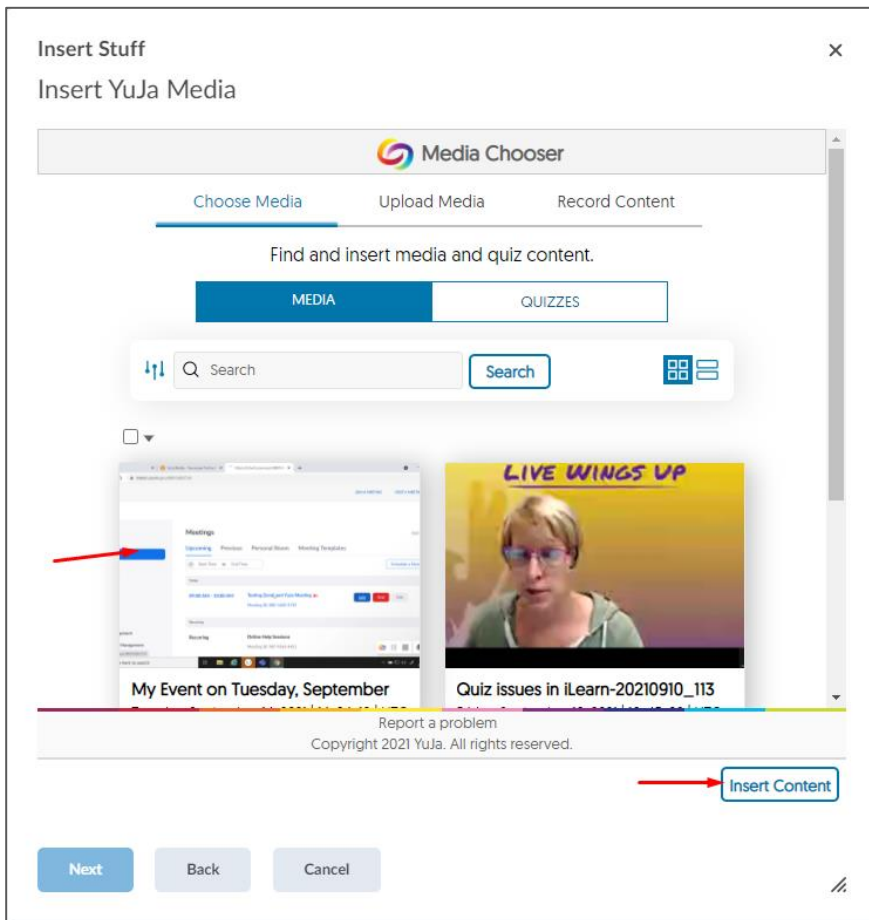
Insert Stuff
Insert YuJa Media

×

Media Chooser

Choose Media
Upload Media
Record Content

Find and insert media and quiz content.

MEDIA
QUIZZES

Search
Search

LIVE WINGS UP

Meetings

My Event on Tuesday, September
Quiz issues in iLearn-20210910_113

Report a problem
Copyright 2021 YuJa. All rights reserved.

Insert Content

Next
Back
Cancel